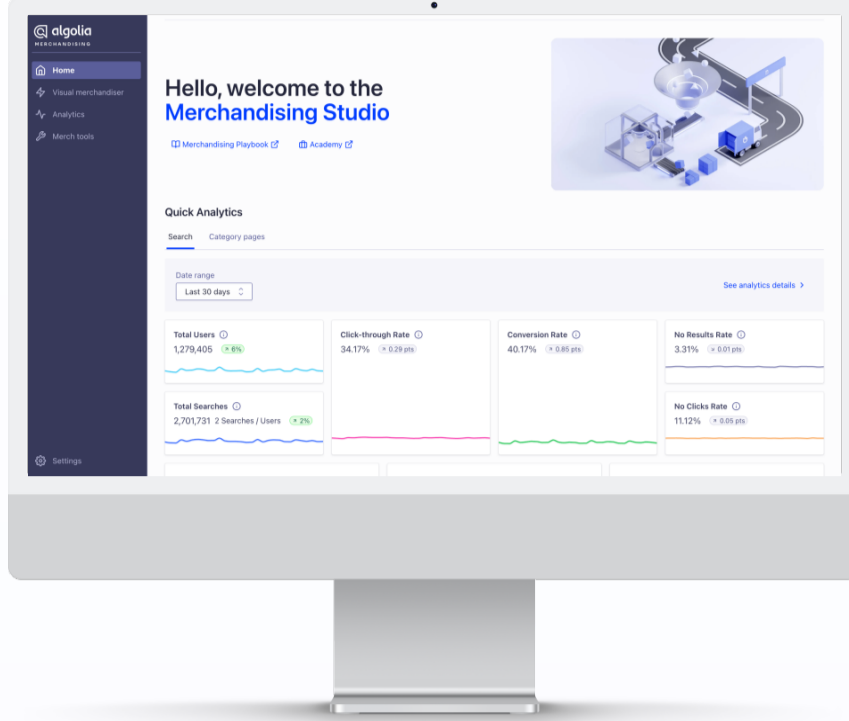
algolia
MERCHANDISING

Home
Visual merchandiser
Analytics
Merch tools

Settings

Hello, welcome to the
Merchandising Studio

Merchandising Playbook
Academy

Quick Analytics

Search
Category pages

Date range
Last 30 days

See analytics details

Total Users
1,279,405 6%

Click-through Rate
34.17% 0.29 pts

Conversion Rate
40.17% 0.85 pts

No Results Rate
3.31% 0.01 pts

Total Searches
2,701,731 2 Searches / Users 2%

No Clicks Rate
11.12% 0.05 pts